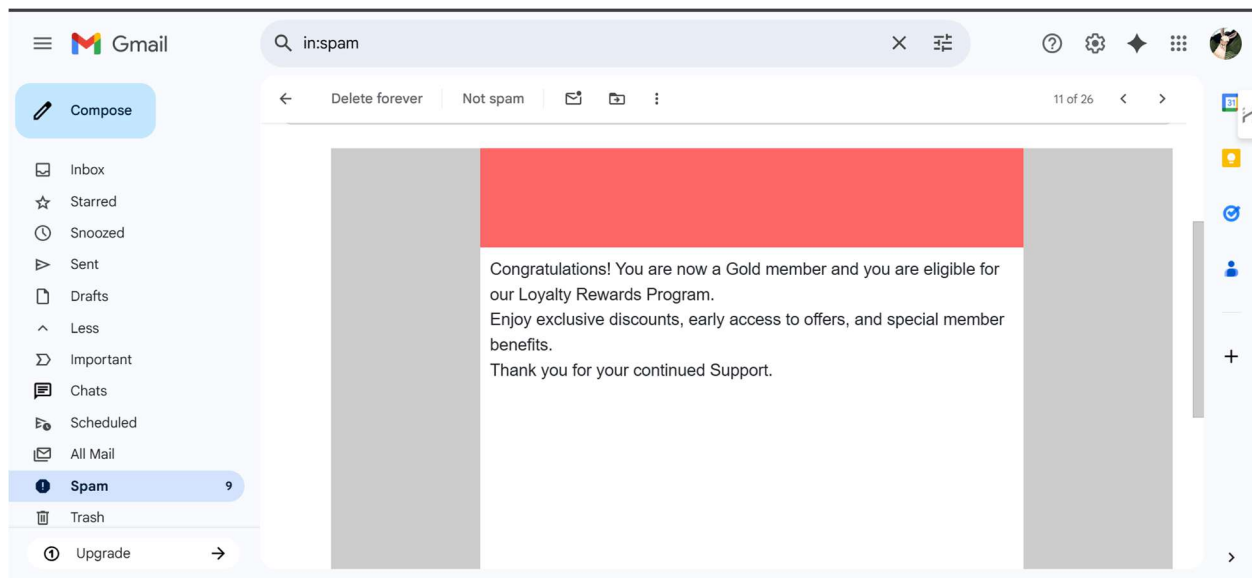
Gmail

in:spam

Compose

Inbox
Starred
Snoozed
Sent
Drafts
Less
Important
Chats
Scheduled
All Mail
Spam 9
Trash

Upgrade

Delete forever
Not spam

11 of 26

Congratulations! You are now a Gold member and you are eligible for our Loyalty Rewards Program.
Enjoy exclusive discounts, early access to offers, and special member benefits.
Thank you for your continued Support.